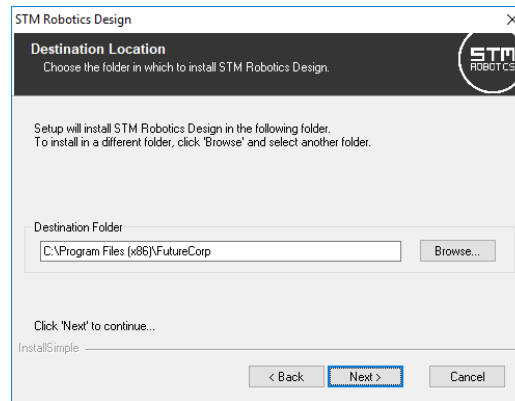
STM Robotics Design

×

Destination Location

Choose the folder in which to install STM Robotics Design.

STM ROBOTICS

Setup will install STM Robotics Design in the following folder.
To install in a different folder, click 'Browse' and select another folder.

Destination Folder

C:\Program Files (x86)\FutureCorp

Browse...

Click 'Next' to continue...

InstallSimple

< Back

Next >

Cancel